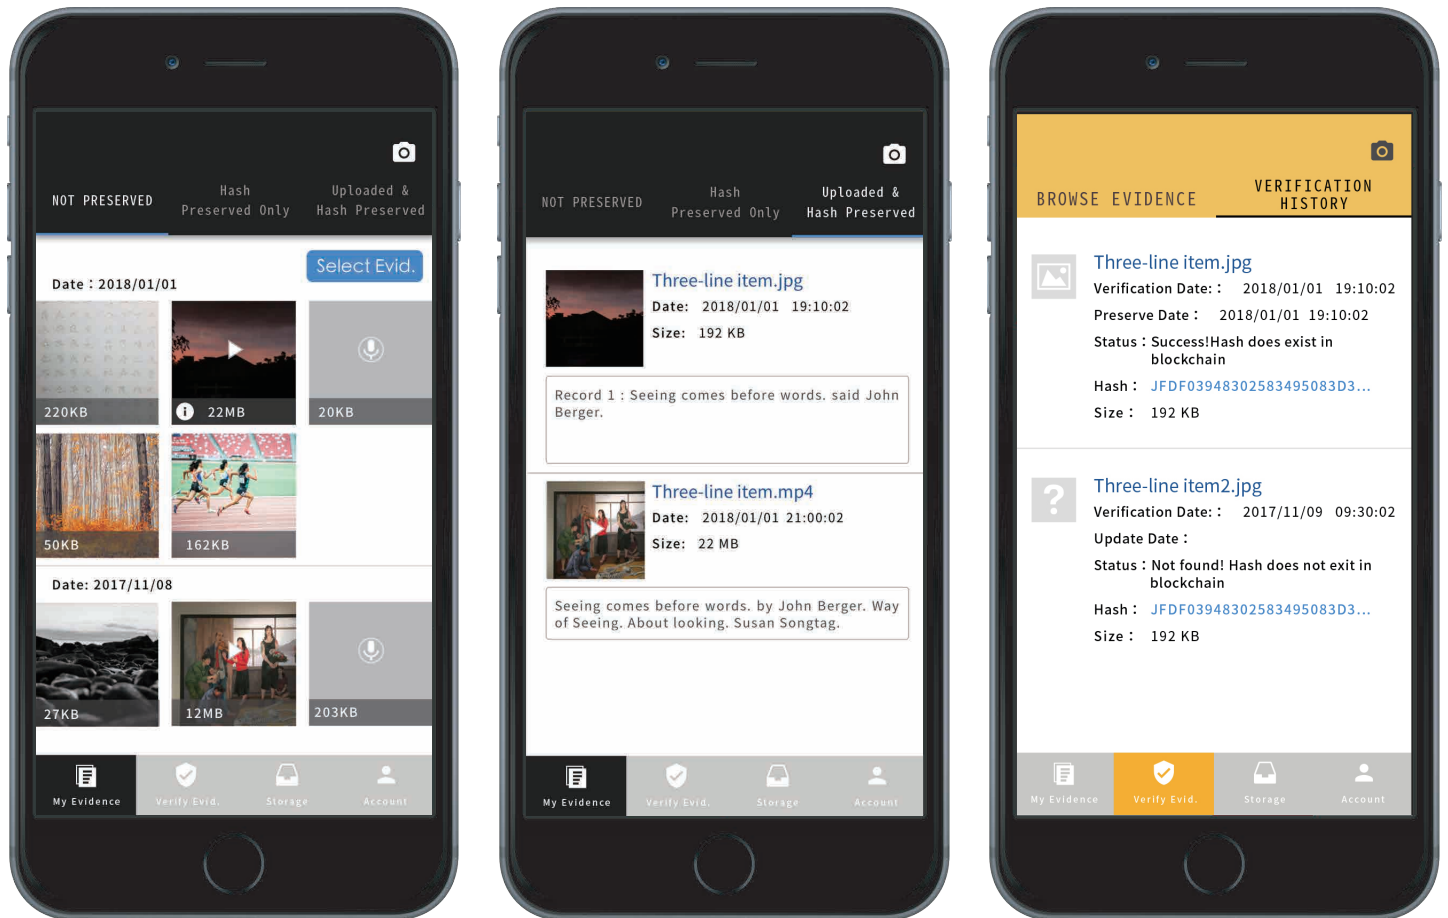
NOT PRESERVED

Hash Preserved Only

Uploaded & Hash Preserved

Select Evid.

Date：2018/01/01

220KB

22MB

20KB

50KB

162KB

Date: 2017/11/08

27KB

12MB

203KB

My Evidence

Verify Evid.

Storage

Account

NOT PRESERVED

Hash Preserved Only

Uploaded & Hash Preserved

Three-line item.jpg

Date: 2018/01/01 19:10:02

Size: 192 KB

Record 1 : Seeing comes before words. said John Berger.

Three-line item.mp4

Date: 2018/01/01 21:00:02

Size: 22 MB

Seeing comes before words. by John Berger. Way of Seeing. About looking. Susan Songtag.

My Evidence

Verify Evid.

Storage

Account

BROWSE EVIDENCE

VERIFICATION HISTORY

Three-line item.jpg

Verification Date:： 2018/01/01 19:10:02

Preserve Date： 2018/01/01 19:10:02

Status：Success!Hash does exist in blockchain

Hash： JFDF03948302583495083D3...

Size： 192 KB

Three-line item2.jpg

Verification Date:： 2017/11/09 09:30:02

Update Date：

Status：Not found! Hash does not exit in blockchain

Hash： JFDF03948302583495083D3...

Size： 192 KB

My Evidence

Verify Evid.

Storage

Account